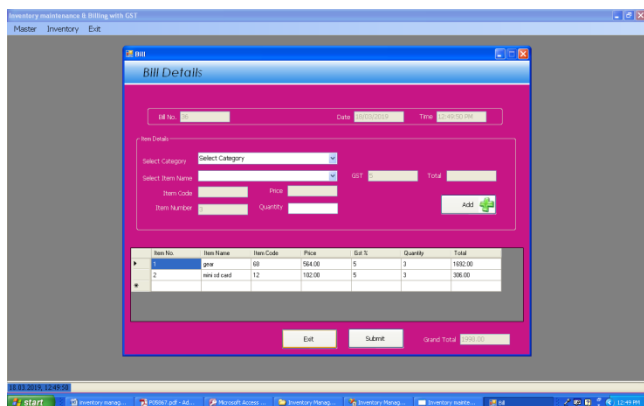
Inventory maintenance & Billing with GST
Master Inventory Exit

Bill
Bill Details

Bill No. 36
Date 18/03/2019
Time 12:49:50 PM

Item Details
Select Category Select Category
Select Item Name
GST 5
Total
Item Code
Price
Item Number 3
Quantity
Add

| | Item No. | Item Name | Item Code | Price | Gst % | Quantity | Total |
|---|---|---|---|---|---|---|---|
| ▶ | 1 | gear | 68 | 564.00 | 5 | 3 | 1692.00 |
| | 2 | mini sd card | 12 | 102.00 | 5 | 3 | 306.00 |
| * | | | | | | | |

Exit
Submit
Grand Total 1998.00

18.03.2019, 12:49:58

start
Inventory manag...
P05867.pdf - Ad...
Microsoft Access ...
Inventory Manag...
Inventory Manag...
Inventory mainte...
Bill
12:49 PM